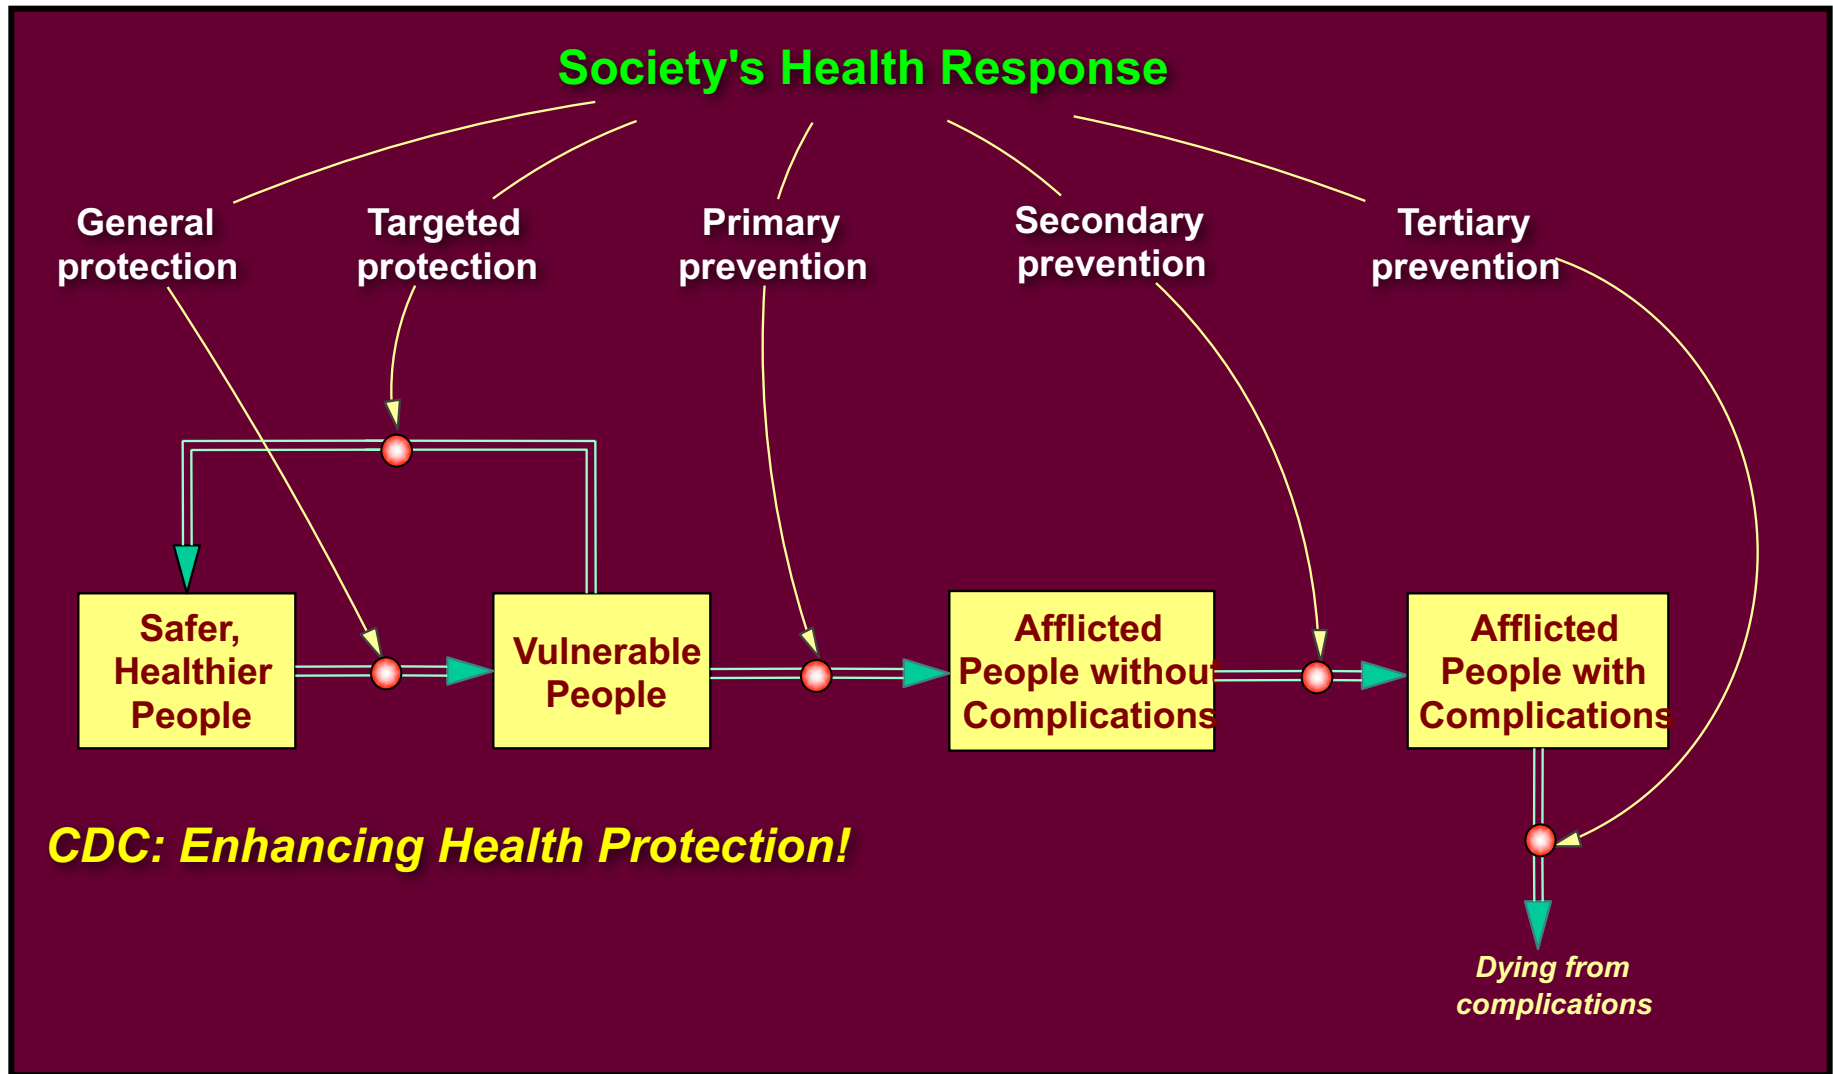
Society's Health Response

General protection

Targeted protection

Primary prevention

Secondary prevention

Tertiary prevention

Safer, Healthier People

Vulnerable People

Afflicted People without Complications

Afflicted People with Complications

CDC: Enhancing Health Protection!

Dying from complications